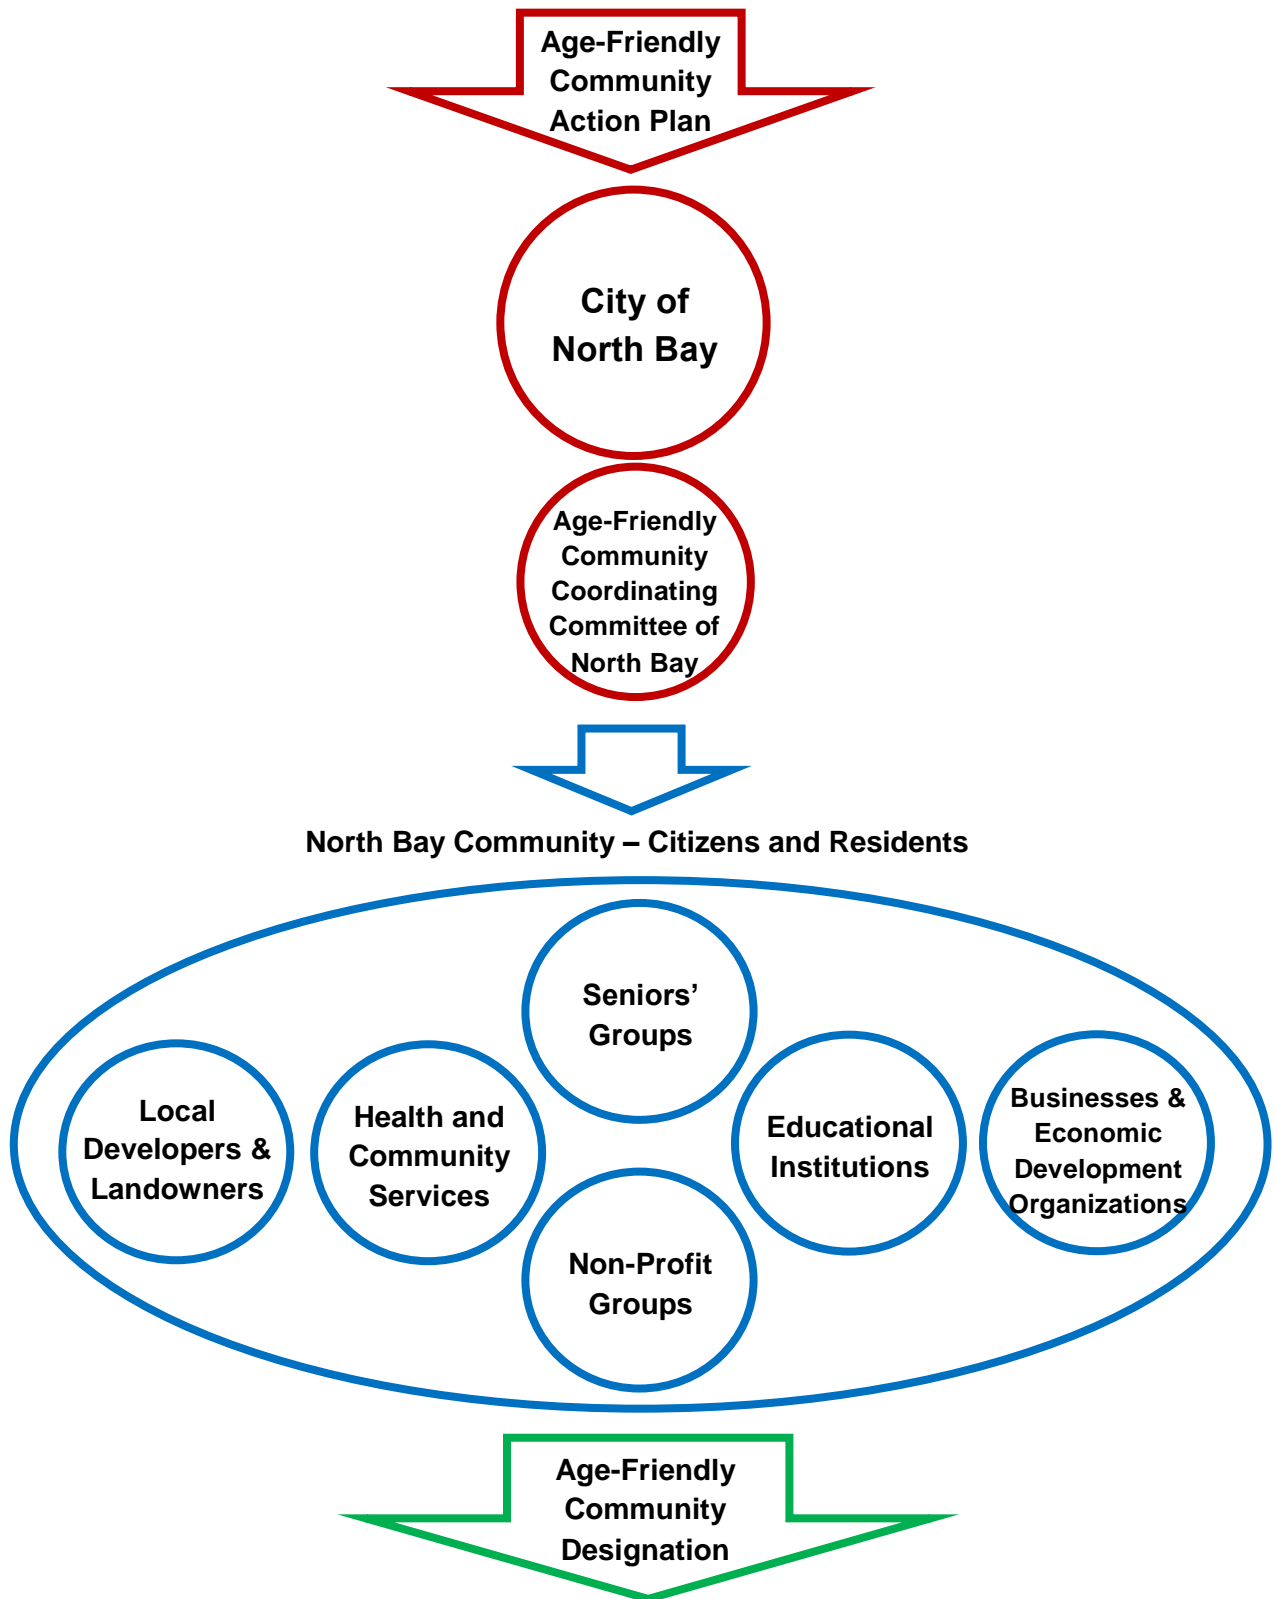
Age-Friendly Community Action Plan

City of North Bay

Age-Friendly Community Coordinating Committee of North Bay

North Bay Community – Citizens and Residents

Seniors' Groups

Local Developers & Landowners

Health and Community Services

Educational Institutions

Businesses & Economic Development Organizations

Non-Profit Groups

Age-Friendly Community Designation